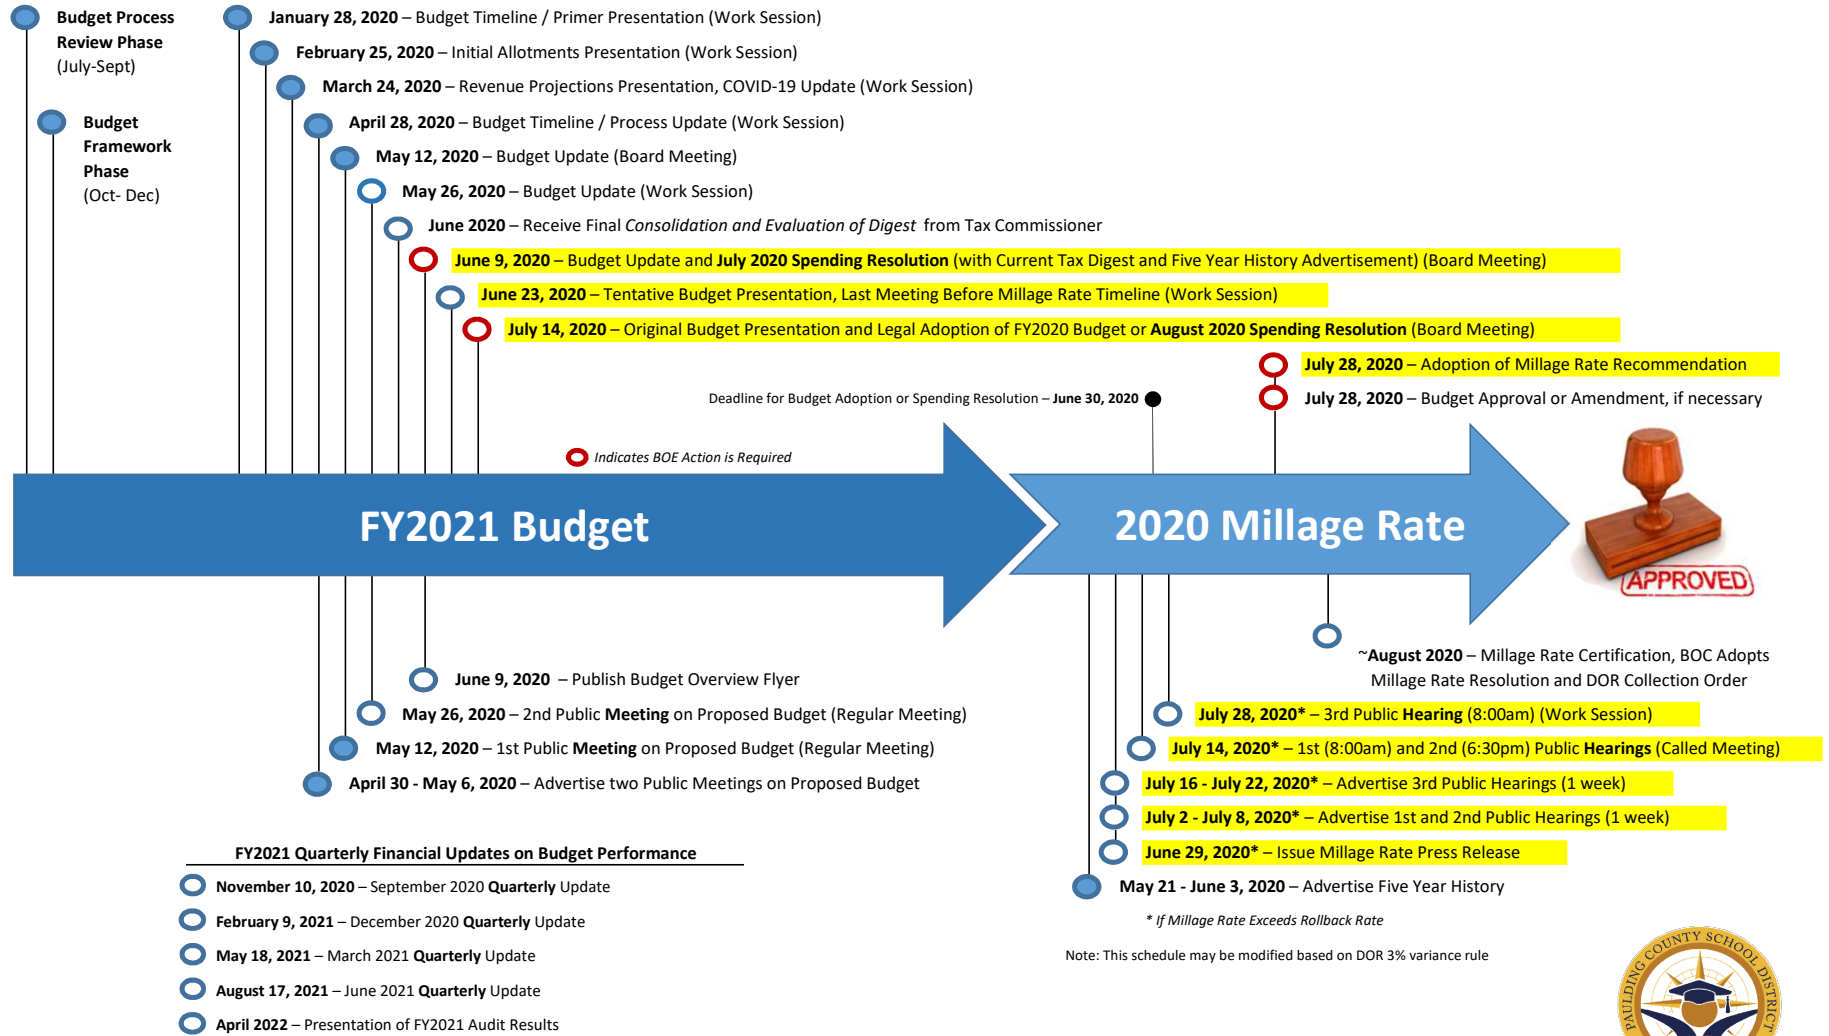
Budget Process Review Phase (July-Sept)

Budget Framework Phase (Oct- Dec)

January 28, 2020 – Budget Timeline / Primer Presentation (Work Session)

February 25, 2020 – Initial Allotments Presentation (Work Session)

March 24, 2020 – Revenue Projections Presentation, COVID-19 Update (Work Session)

April 28, 2020 – Budget Timeline / Process Update (Work Session)

May 12, 2020 – Budget Update (Board Meeting)

May 26, 2020 – Budget Update (Work Session)

June 2020 – Receive Final Consolidation and Evaluation of Digest from Tax Commissioner

June 9, 2020 – Budget Update and July 2020 Spending Resolution (with Current Tax Digest and Five Year History Advertisement) (Board Meeting)

June 23, 2020 – Tentative Budget Presentation, Last Meeting Before Millage Rate Timeline (Work Session)

July 14, 2020 – Original Budget Presentation and Legal Adoption of FY2020 Budget or August 2020 Spending Resolution (Board Meeting)

July 28, 2020 – Adoption of Millage Rate Recommendation

Deadline for Budget Adoption or Spending Resolution – June 30, 2020

July 28, 2020 – Budget Approval or Amendment, if necessary

Indicates BOE Action is Required

FY2021 Budget

2020 Millage Rate

APPROVED

June 9, 2020 – Publish Budget Overview Flyer

May 26, 2020 – 2nd Public Meeting on Proposed Budget (Regular Meeting)

May 12, 2020 – 1st Public Meeting on Proposed Budget (Regular Meeting)

April 30 - May 6, 2020 – Advertise two Public Meetings on Proposed Budget

~August 2020 – Millage Rate Certification, BOC Adopts Millage Rate Resolution and DOR Collection Order

July 28, 2020* – 3rd Public Hearing (8:00am) (Work Session)

July 14, 2020* – 1st (8:00am) and 2nd (6:30pm) Public Hearings (Called Meeting)

July 16 - July 22, 2020* – Advertise 3rd Public Hearings (1 week)

July 2 - July 8, 2020* – Advertise 1st and 2nd Public Hearings (1 week)

June 29, 2020* – Issue Millage Rate Press Release

May 21 - June 3, 2020 – Advertise Five Year History

* If Millage Rate Exceeds Rollback Rate

Note: This schedule may be modified based on DOR 3% variance rule

FY2021 Quarterly Financial Updates on Budget Performance

November 10, 2020 – September 2020 Quarterly Update

February 9, 2021 – December 2020 Quarterly Update

May 18, 2021 – March 2021 Quarterly Update

August 17, 2021 – June 2021 Quarterly Update

April 2022 – Presentation of FY2021 Audit Results

PAULDING COUNTY SCHOOL DISTRICT